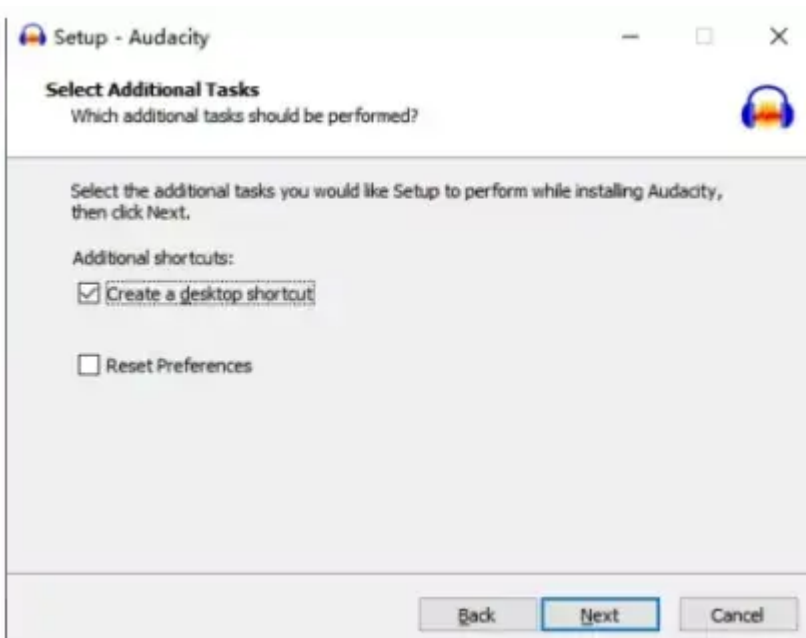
Setup - Audacity

Select Additional Tasks
Which additional tasks should be performed?

Select the additional tasks you would like Setup to perform while installing Audacity, then click Next.

Additional shortcuts:

Create a desktop shortcut

Reset Preferences

Back
Next
Cancel